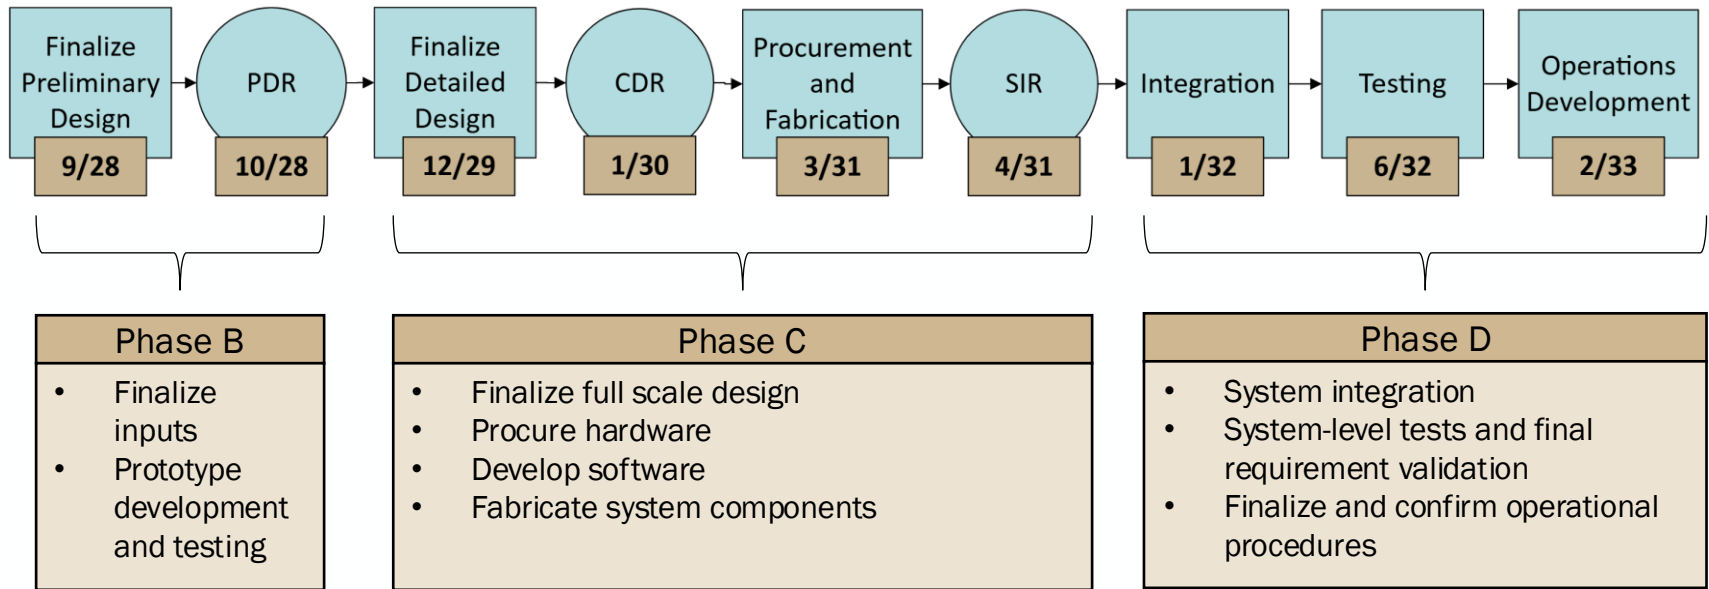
Finalize Preliminary Design
9/28

PDR
10/28

Finalize Detailed Design
12/29

CDR
1/30

Procurement and Fabrication
3/31

SIR
4/31

Integration
1/32

Testing
6/32

Operations Development
2/33

Phase B
• Finalize inputs
• Prototype development and testing

Phase C
• Finalize full scale design
• Procure hardware
• Develop software
• Fabricate system components

Phase D
• System integration
• System-level tests and final requirement validation
• Finalize and confirm operational procedures